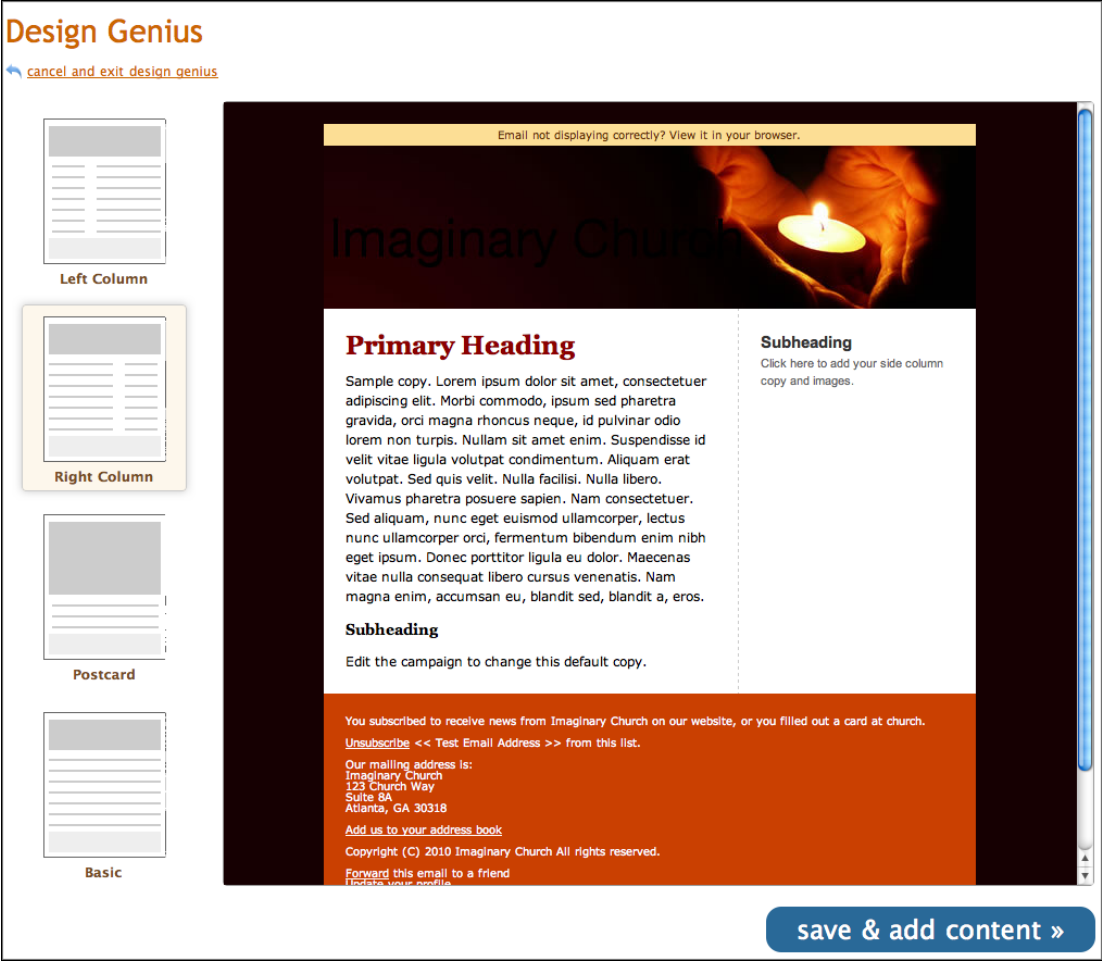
Design Genius

cancel and exit design genius

Left Column

Right Column

Postcard

Basic

Email not displaying correctly? View it in your browser.

Imaginary Church

Primary Heading

Sample copy. Lorem ipsum dolor sit amet, consectetuer adipiscing elit. Morbi commodo, ipsum sed pharetra gravida, orci magna rhoncus neque, id pulvinar odio lorem non turpis. Nullam sit amet enim. Suspendisse id velit vitae ligula volutpat condimentum. Aliquam erat volutpat. Sed quis velit. Nulla facilisi. Nulla libero. Vivamus pharetra posuere sapien. Nam consectetuer. Sed aliquam, nunc eget euismod ullamcorper, lectus nunc ullamcorper orci, fermentum bibendum enim nibh eget ipsum. Donec porttitor ligula eu dolor. Maecenas vitae nulla consequat libero cursus venenatis. Nam magna enim, accumsan eu, blandit sed, blandit a, eros.

Subheading

Edit the campaign to change this default copy.

Subheading

Click here to add your side column copy and images.

You subscribed to receive news from Imaginary Church on our website, or you filled out a card at church.

Unsubscribe << Test Email Address >> from this list.

Our mailing address is:
Imaginary Church
123 Church Way
Suite 8A
Atlanta, GA 30318

Add us to your address book

Copyright (C) 2010 Imaginary Church All rights reserved.

Forward this email to a friend
Update your profile

save & add content »